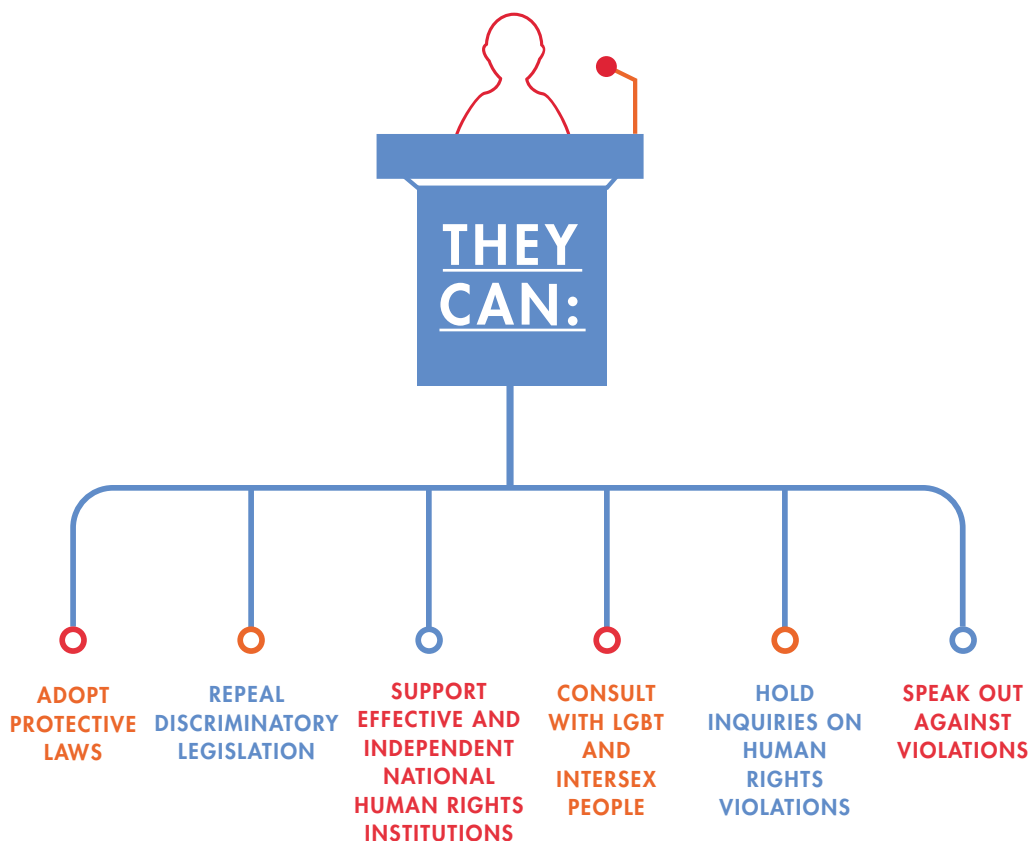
THEY CAN:

ADOPT PROTECTIVE LAWS

REPEAL DISCRIMINATORY LEGISLATION

SUPPORT EFFECTIVE AND INDEPENDENT NATIONAL HUMAN RIGHTS INSTITUTIONS

CONSULT WITH LGBT AND INTERSEX PEOPLE

HOLD INQUIRIES ON HUMAN RIGHTS VIOLATIONS

SPEAK OUT AGAINST VIOLATIONS